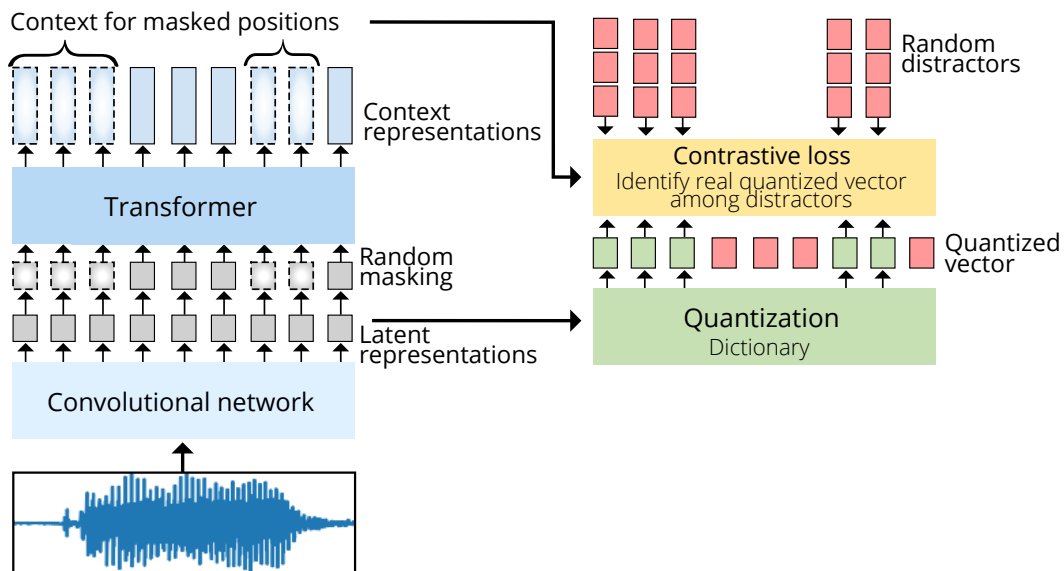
Context for masked positions

Context representations

Transformer

Random masking

Latent representations

Convolutional network

Random distractors

Contrastive loss
Identify real quantized vector among distractors

Quantized vector

Quantization
Dictionary